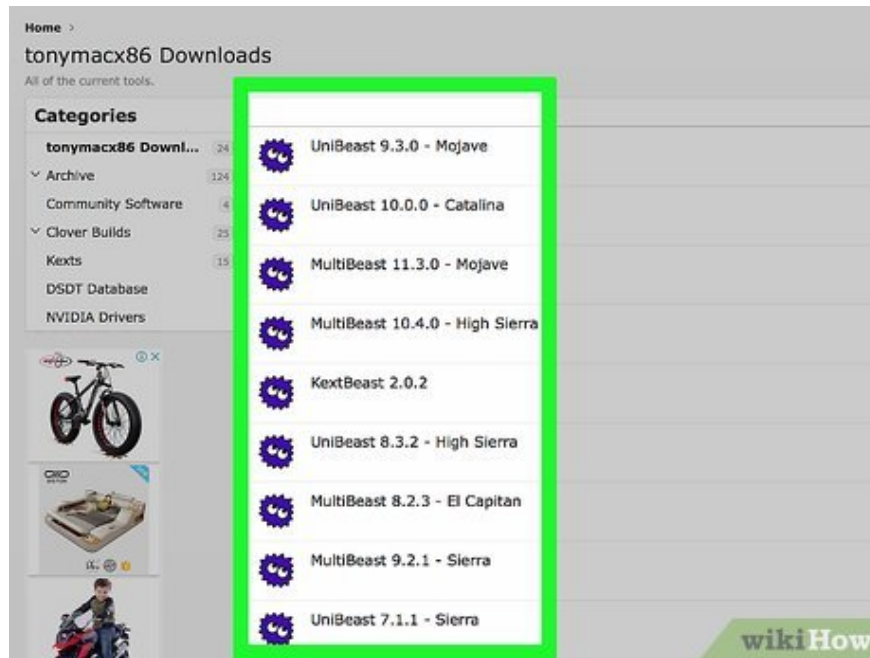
Home >

tonymacx86 Downloads

All of the current tools.

Categories

| | |
|---|---|
| tonymacx86 Downl... | 24 |
| Archive | 124 |
| Community Software | 4 |
| Clover Builds | 25 |
| Kexts | 15 |
| DSDT Database | |
| NVIDIA Drivers | |

UniBeast 9.3.0 - Mojave

UniBeast 10.0.0 - Catalina

MultiBeast 11.3.0 - Mojave

MultiBeast 10.4.0 - High Sierra

KextBeast 2.0.2

UniBeast 8.3.2 - High Sierra

MultiBeast 8.2.3 - El Capitan

MultiBeast 9.2.1 - Sierra

UniBeast 7.1.1 - Sierra

wikiHow